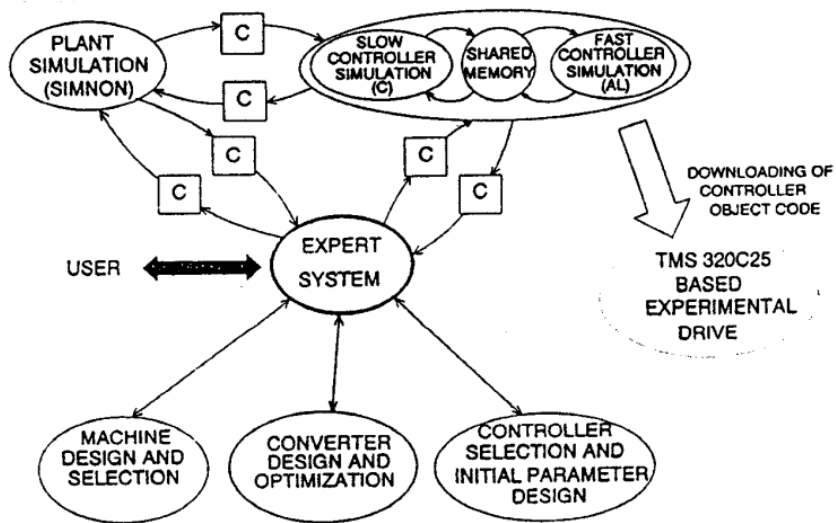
PLANT SIMULATION (SIMNON)

C

C

SLOW CONTROLLER SIMULATION (C)

SHARED MEMORY

FAST CONTROLLER SIMULATION (AL)

C

C

C

C

DOWNLOADING OF CONTROLLER OBJECT CODE

USER

EXPERT SYSTEM

TMS 320C25 BASED EXPERIMENTAL DRIVE

MACHINE DESIGN AND SELECTION

CONVERTER DESIGN AND OPTIMIZATION

CONTROLLER SELECTION AND INITIAL PARAMETER DESIGN